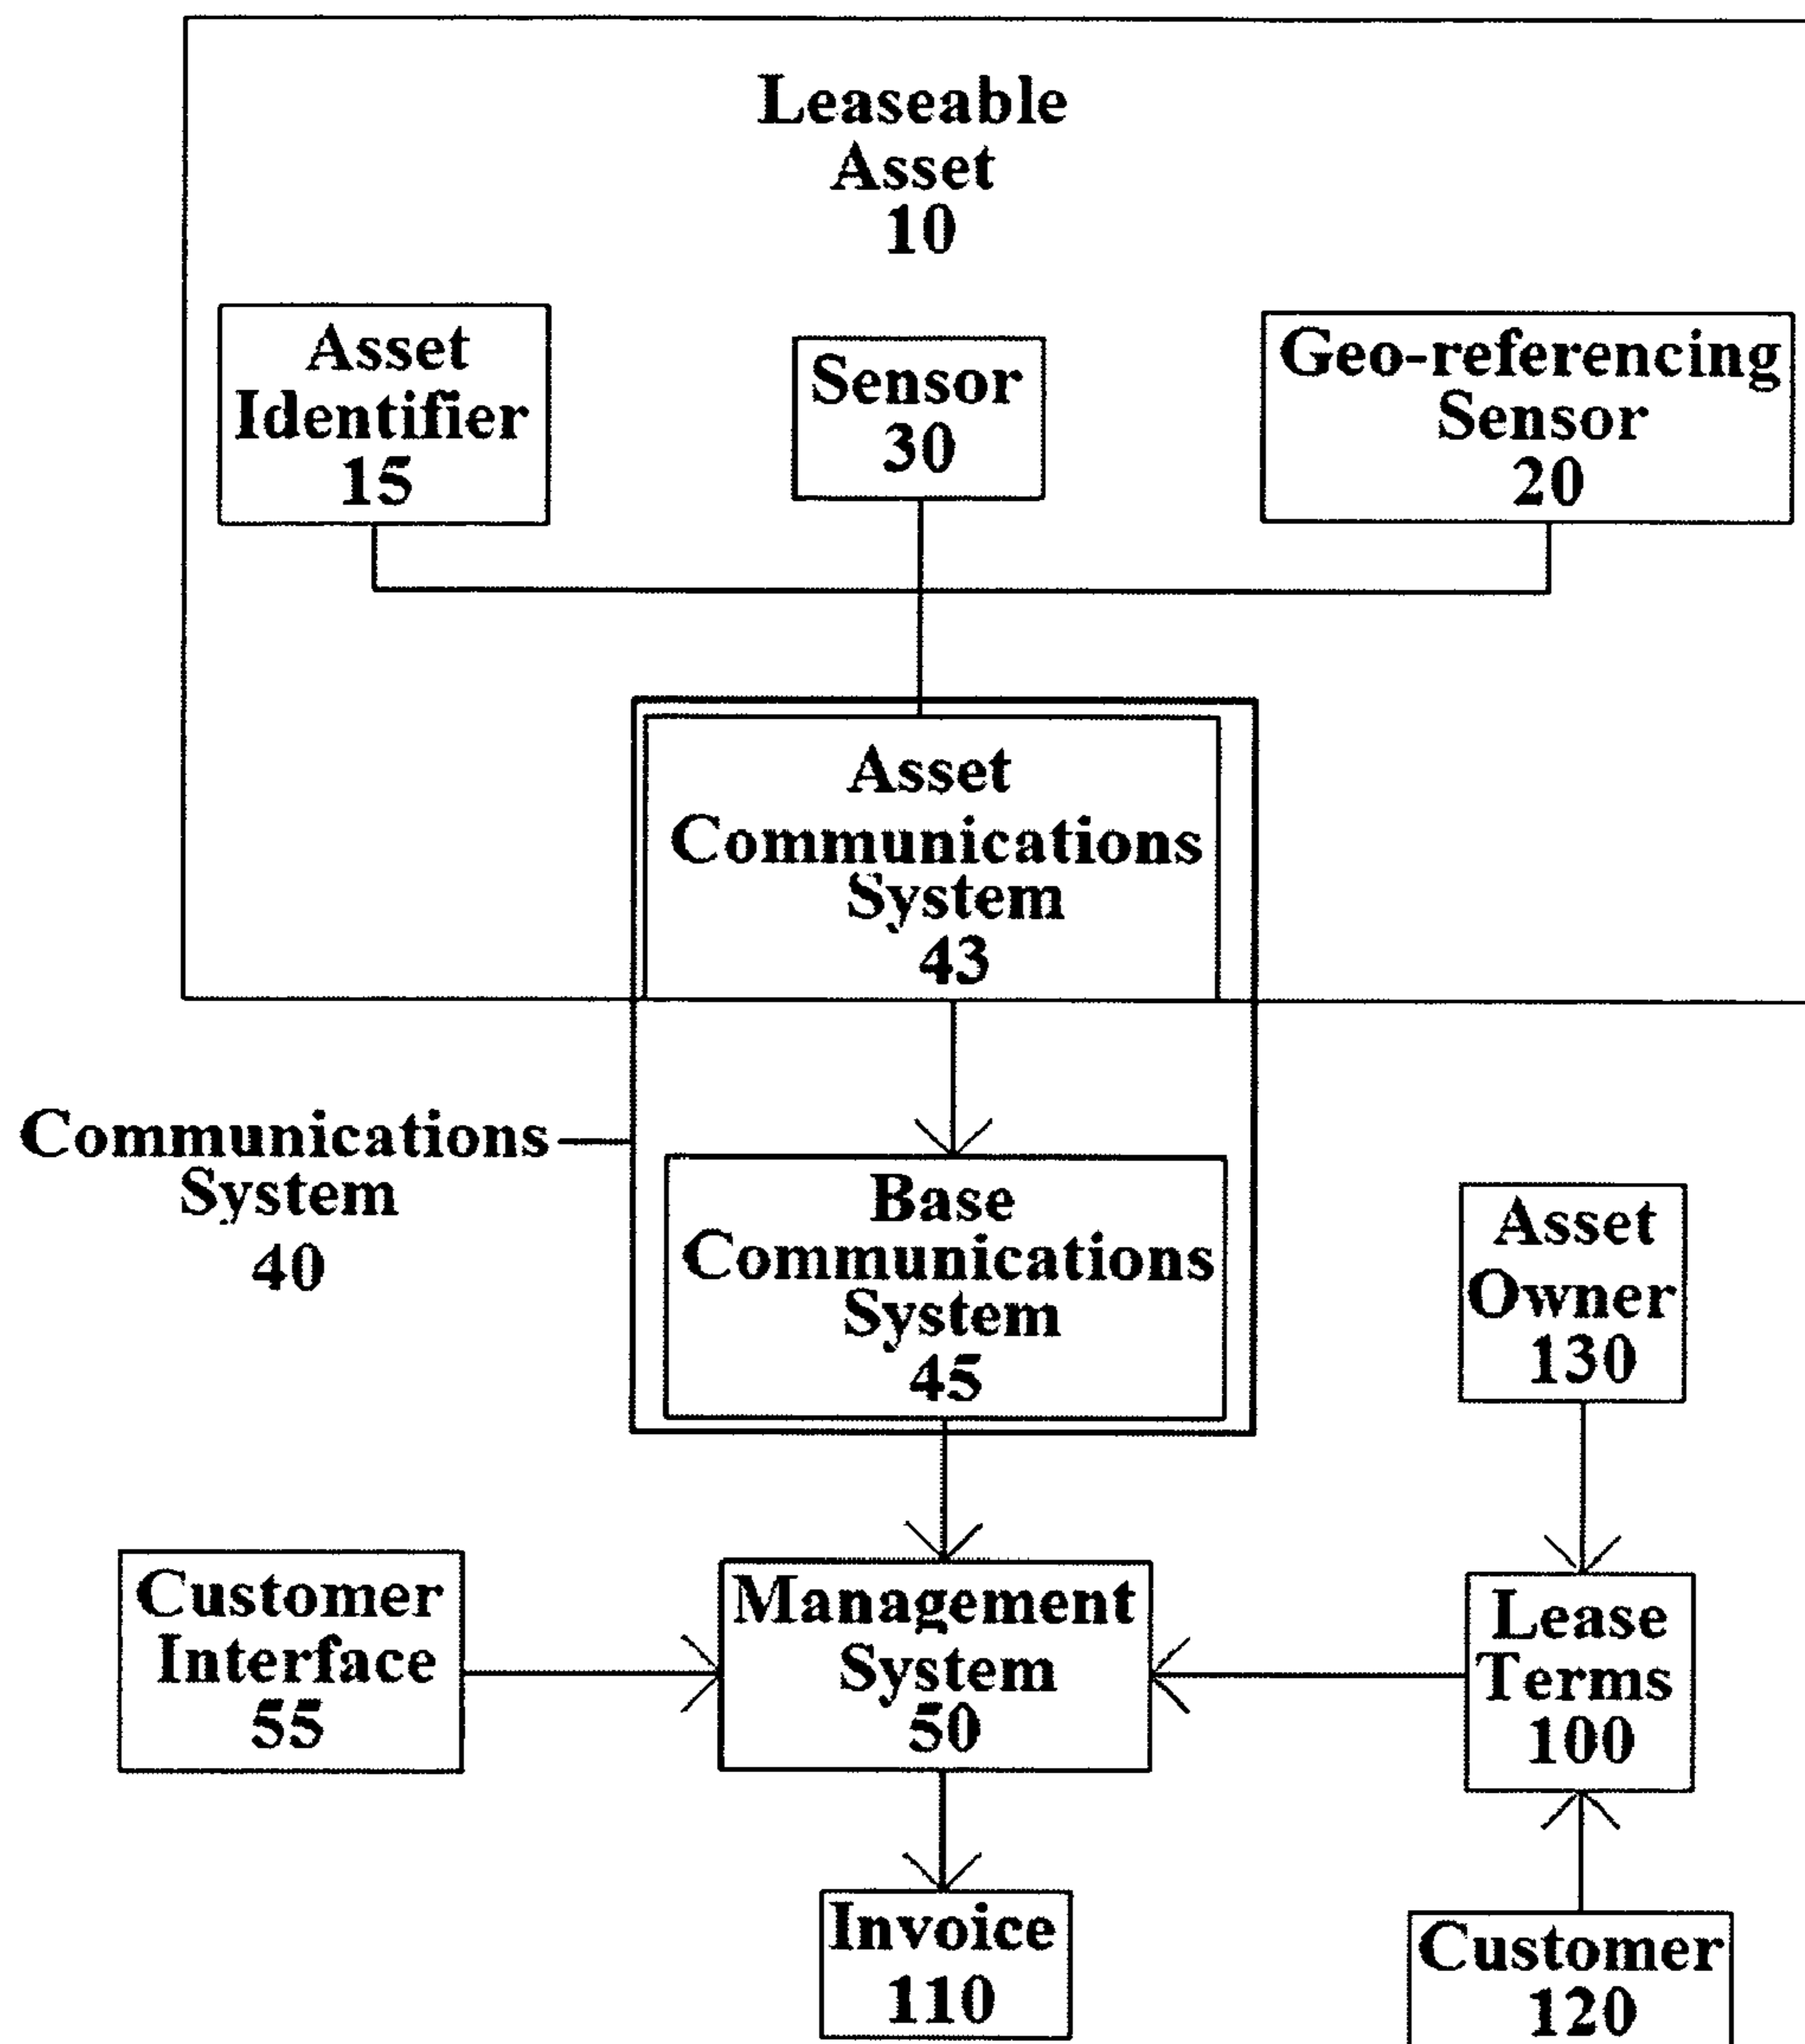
Leaseable Asset 10

Asset Identifier 15

Sensor 30

Geo-referencing Sensor 20

Asset Communications System 43

Communications System 40

Base Communications System 45

Asset Owner 130

Customer Interface 55

Management System 50

Lease Terms 100

Invoice 110

Customer 120